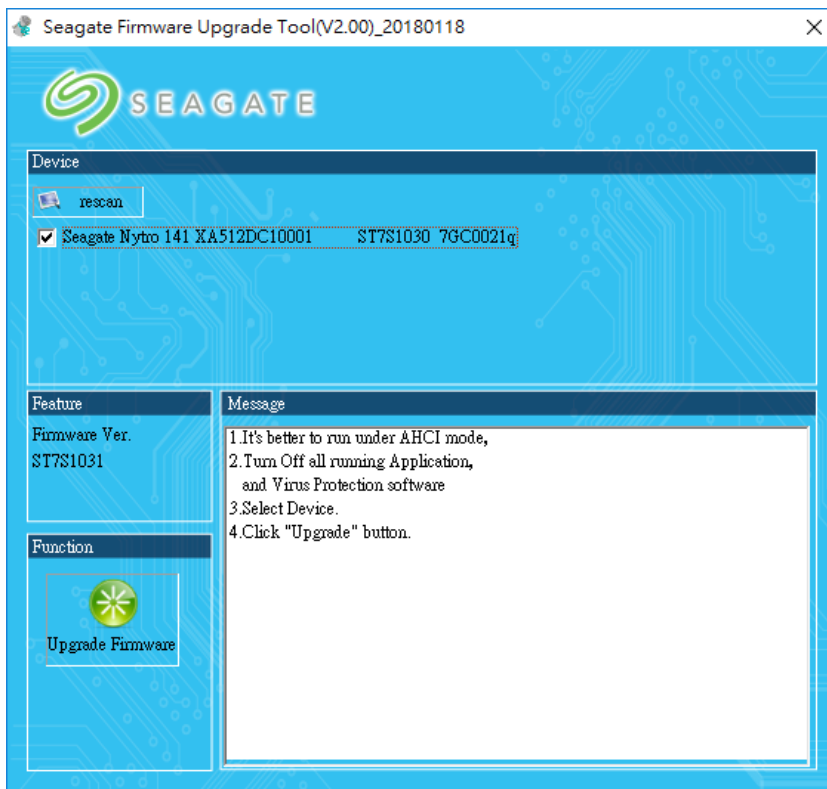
Seagate Firmware Upgrade Tool(V2.00)_20180118

SEAGATE

Device

rescan

Seagate Nytro 141 XA512DC10001 ST7S1030 7GC0021q

Feature

Firmware Ver.
ST7S1031

Message

1.It's better to run under AHCI mode,
2.Turn Off all running Application, and Virus Protection software
3.Select Device.
4.Click "Upgrade" button.

Function

Upgrade Firmware